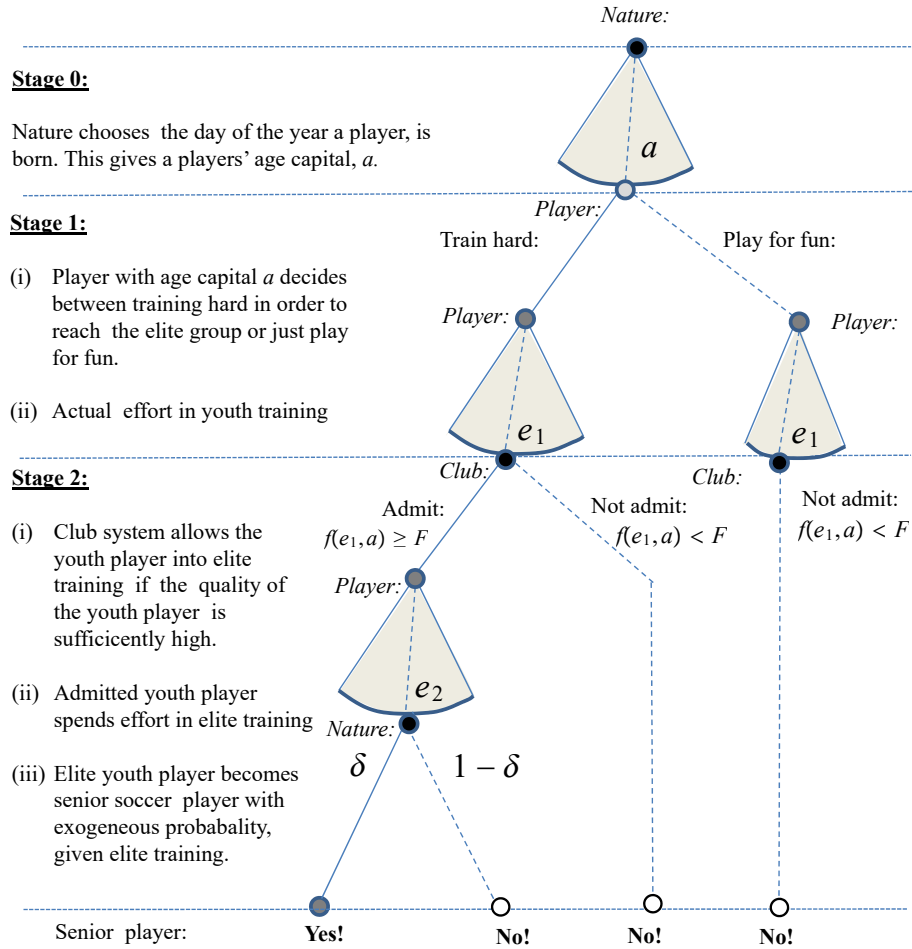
Nature:

Stage 0:

Nature chooses the day of the year a player, is born. This gives a players' age capital, *a*.

$a$

Player:

Stage 1:

Train hard:

Play for fun:

(i) Player with age capital *a* decides between training hard in order to reach the elite group or just play for fun.

Player:

Player:

(ii) Actual effort in youth training

$e_1$

$e_1$

Stage 2:

Club:

Club:

Admit:
$f(e_1, a) \geq F$

Not admit:
$f(e_1, a) < F$

Not admit:
$f(e_1, a) < F$

(i) Club system allows the youth player into elite training if the quality of the youth player is sufficicently high.

Player:

$e_2$

(ii) Admitted youth player spends effort in elite training

Nature:

$\delta$

$1-\delta$

(iii) Elite youth player becomes senior soccer player with exogeneous probabality, given elite training.

Senior player:

Yes!

No!

No!

No!